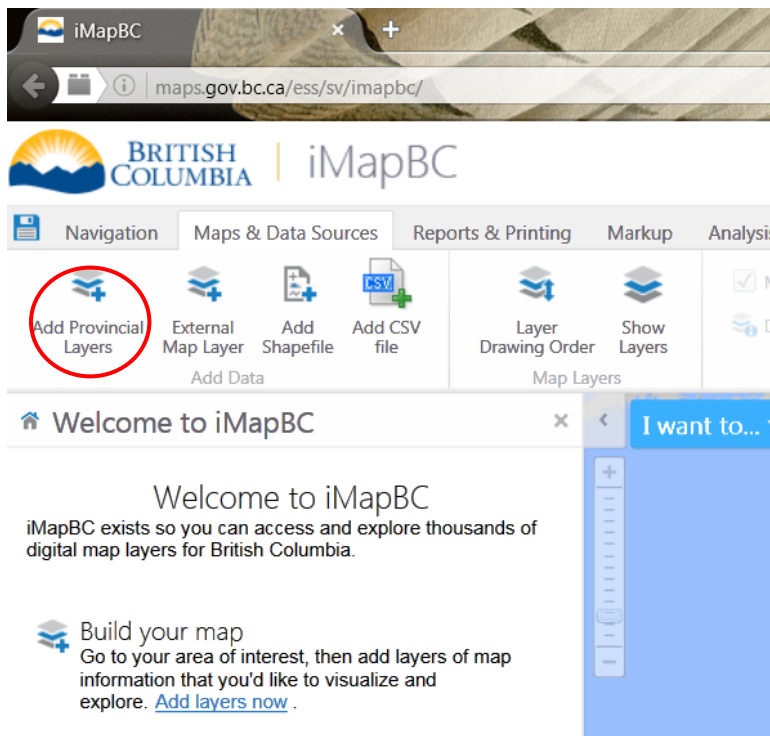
iMapBC ×

maps.gov.bc.ca/ess/sv/imapbc/

BRITISH COLUMBIA | iMapBC

Navigation Maps & Data Sources Reports & Printing Markup Analysis

Add Provincial Layers External Map Layer Add Shapefile CSV Add CSV file
Add Data

Layer Drawing Order Show Layers
Map Layers

Welcome to iMapBC ×

I want to...

+

−

Welcome to iMapBC
iMapBC exists so you can access and explore thousands of digital map layers for British Columbia.

Build your map
Go to your area of interest, then add layers of map information that you'd like to visualize and explore. Add layers now .